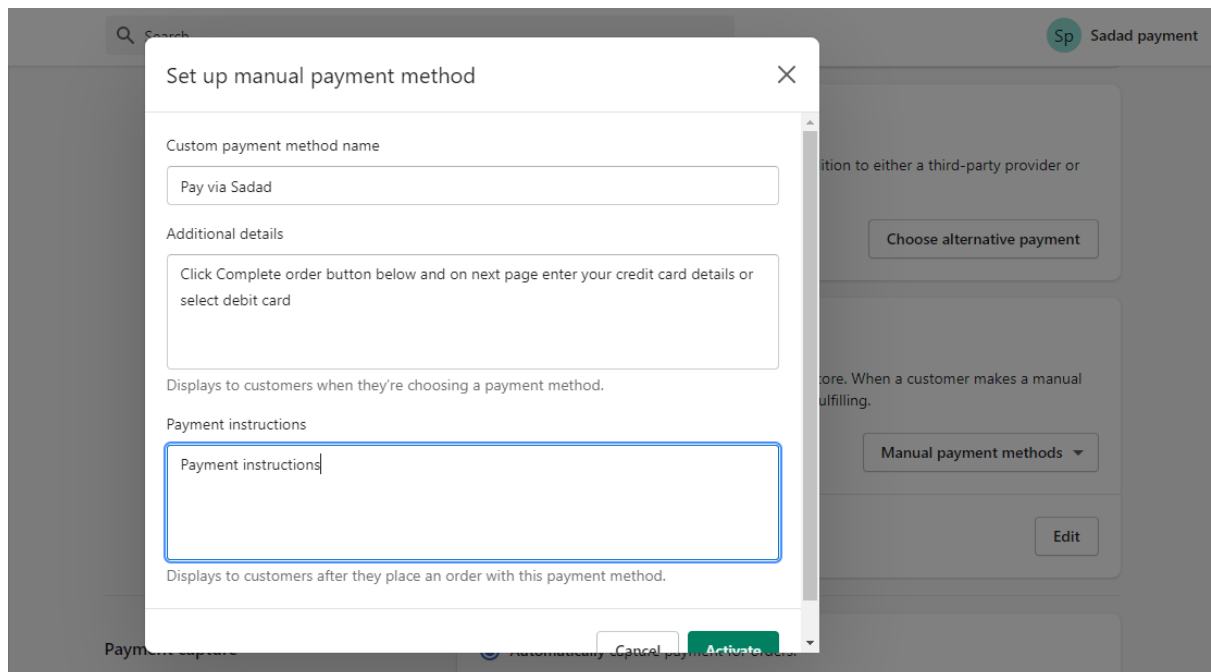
Search

Sp Sadad payment

Set up manual payment method

Custom payment method name

Pay via Sadad

Additional details

Click Complete order button below and on next page enter your credit card details or select debit card

Displays to customers when they're choosing a payment method.

Payment instructions

Payment instructions

Displays to customers after they place an order with this payment method.

Cancel

Activate

ition to either a third-party provider or

Choose alternative payment

tore. When a customer makes a manual ulfilling.

Manual payment methods

Edit

Payment capture

Automatically capture payment for orders.